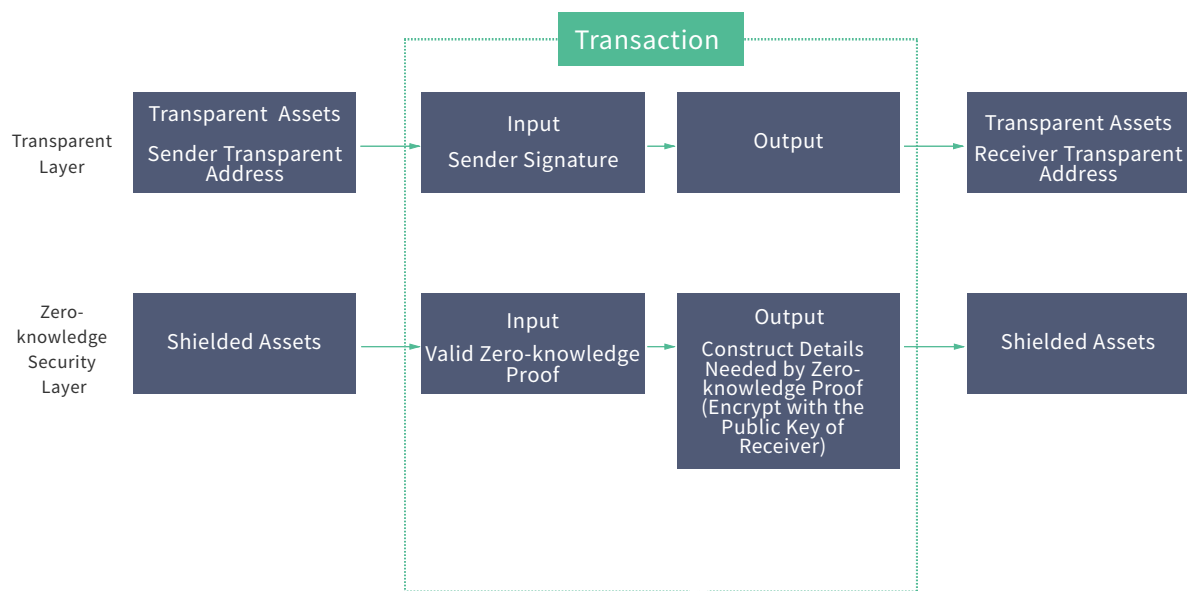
Transaction

Transparent Layer

Transparent Assets
Sender Transparent Address

Input
Sender Signature

Output

Transparent Assets
Receiver Transparent Address

Zero-knowledge Security Layer

Shielded Assets

Input
Valid Zero-knowledge Proof

Output
Construct Details Needed by Zero-knowledge Proof (Encrypt with the Public Key of Receiver)

Shielded Assets